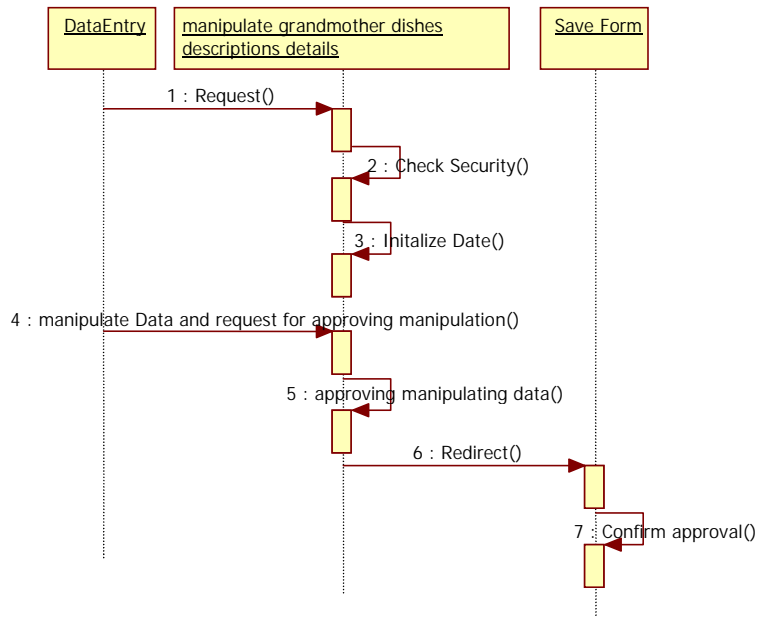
DataEntry

manipulate grandmother dishes descriptions details

Save Form

1 : Request()

2 : Check Security()

3 : Initalize Date()

4 : manipulate Data and request for approving manipulation()

5 : approving manipulating data()

6 : Redirect()

7 : Confirm approval()